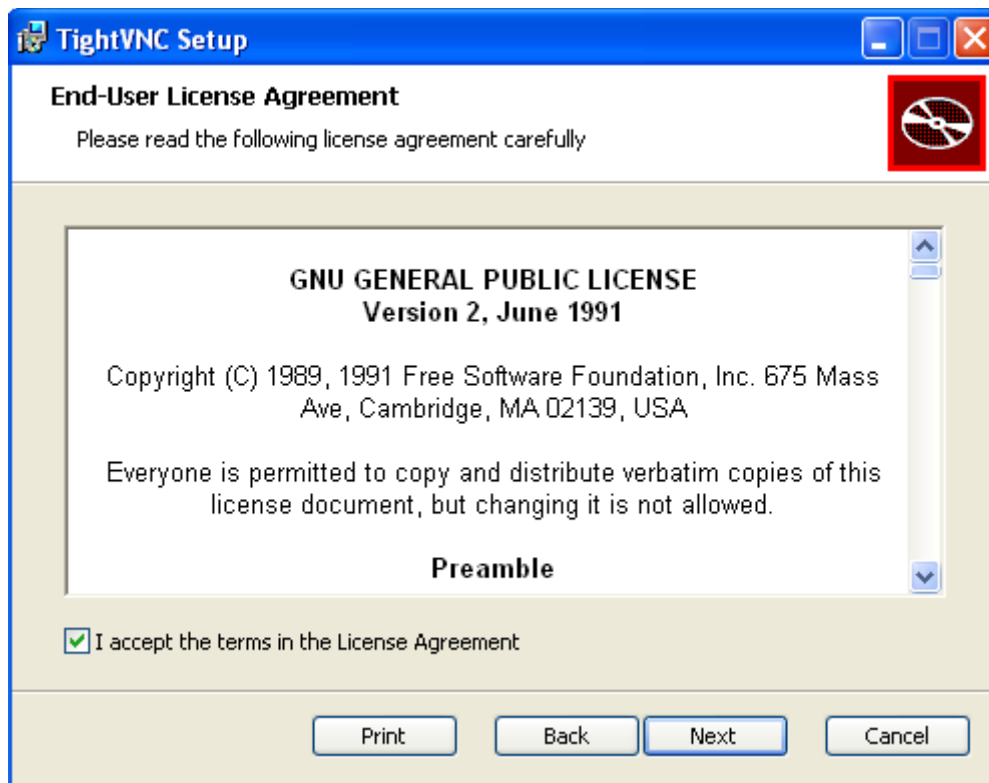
TightVNC Setup

End-User License Agreement

Please read the following license agreement carefully

GNU GENERAL PUBLIC LICENSE
Version 2, June 1991

Copyright (C) 1989, 1991 Free Software Foundation, Inc. 675 Mass Ave, Cambridge, MA 02139, USA

Everyone is permitted to copy and distribute verbatim copies of this license document, but changing it is not allowed.

Preamble

I accept the terms in the License Agreement

Print Back Next Cancel